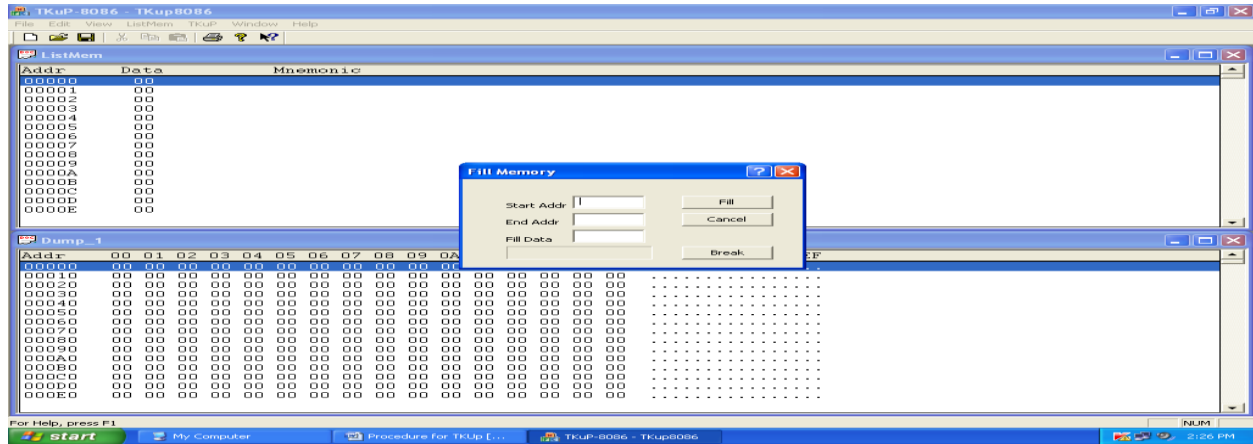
TKuP-8086 - TKup8086
File Edit View ListMem TKuP Window Help

ListMem

| Addr | Data | Mnemonic |
|---|---|---|
| 00000 | 00 | |
| 00001 | 00 | |
| 00002 | 00 | |
| 00003 | 00 | |
| 00004 | 00 | |
| 00005 | 00 | |
| 00006 | 00 | |
| 00007 | 00 | |
| 00008 | 00 | |
| 00009 | 00 | |
| 0000A | 00 | |
| 0000B | 00 | |
| 0000C | 00 | |
| 0000D | 00 | |
| 0000E | 00 | |

Fill Memory
Start Addr
End Addr
Fill Data
Fill
Cancel
Break

Dump_1

| Addr | 00 | 01 | 02 | 03 | 04 | 05 | 06 | 07 | 08 | 09 | 0A | | | | | | | EF |
|---|---|---|---|---|---|---|---|---|---|---|---|---|---|---|---|---|---|---|
| 00000 | 00 | 00 | 00 | 00 | 00 | 00 | 00 | 00 | 00 | 00 | 00 | | | | | | | .. |
| 00010 | 00 | 00 | 00 | 00 | 00 | 00 | 00 | 00 | 00 | 00 | 00 | 00 | 00 | 00 | 00 | 00 | 00 | ................ |
| 00020 | 00 | 00 | 00 | 00 | 00 | 00 | 00 | 00 | 00 | 00 | 00 | 00 | 00 | 00 | 00 | 00 | 00 | ................ |
| 00030 | 00 | 00 | 00 | 00 | 00 | 00 | 00 | 00 | 00 | 00 | 00 | 00 | 00 | 00 | 00 | 00 | 00 | ................ |
| 00040 | 00 | 00 | 00 | 00 | 00 | 00 | 00 | 00 | 00 | 00 | 00 | 00 | 00 | 00 | 00 | 00 | 00 | ................ |
| 00050 | 00 | 00 | 00 | 00 | 00 | 00 | 00 | 00 | 00 | 00 | 00 | 00 | 00 | 00 | 00 | 00 | 00 | ................ |
| 00060 | 00 | 00 | 00 | 00 | 00 | 00 | 00 | 00 | 00 | 00 | 00 | 00 | 00 | 00 | 00 | 00 | 00 | ................ |
| 00070 | 00 | 00 | 00 | 00 | 00 | 00 | 00 | 00 | 00 | 00 | 00 | 00 | 00 | 00 | 00 | 00 | 00 | ................ |
| 00080 | 00 | 00 | 00 | 00 | 00 | 00 | 00 | 00 | 00 | 00 | 00 | 00 | 00 | 00 | 00 | 00 | 00 | ................ |
| 00090 | 00 | 00 | 00 | 00 | 00 | 00 | 00 | 00 | 00 | 00 | 00 | 00 | 00 | 00 | 00 | 00 | 00 | ................ |
| 000A0 | 00 | 00 | 00 | 00 | 00 | 00 | 00 | 00 | 00 | 00 | 00 | 00 | 00 | 00 | 00 | 00 | 00 | ................ |
| 000B0 | 00 | 00 | 00 | 00 | 00 | 00 | 00 | 00 | 00 | 00 | 00 | 00 | 00 | 00 | 00 | 00 | 00 | ................ |
| 000C0 | 00 | 00 | 00 | 00 | 00 | 00 | 00 | 00 | 00 | 00 | 00 | 00 | 00 | 00 | 00 | 00 | 00 | ................ |
| 000D0 | 00 | 00 | 00 | 00 | 00 | 00 | 00 | 00 | 00 | 00 | 00 | 00 | 00 | 00 | 00 | 00 | 00 | ................ |
| 000E0 | 00 | 00 | 00 | 00 | 00 | 00 | 00 | 00 | 00 | 00 | 00 | 00 | 00 | 00 | 00 | 00 | 00 | ................ |

For Help, press F1
NUM
start
My Computer
Procedure for TKUp [...
TKuP-8086 - TKup8086
2:26 PM